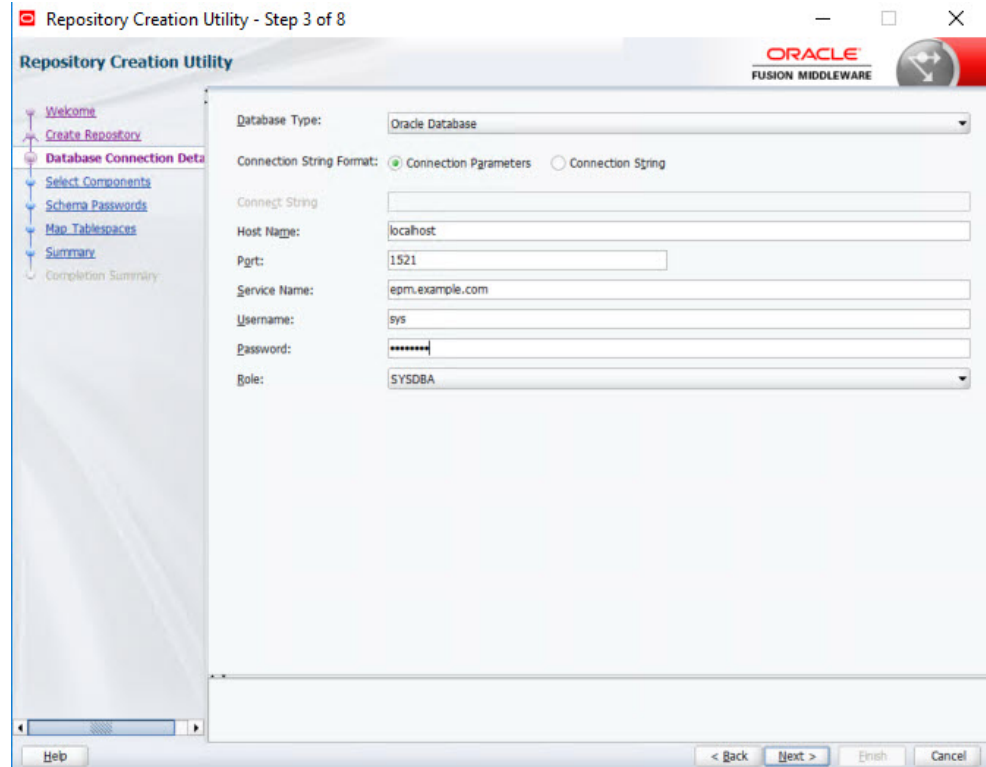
Repository Creation Utility - Step 3 of 8

Repository Creation Utility

ORACLE
FUSION MIDDLEWARE

Welcome
Create Repository
Database Connection Deta
Select Components
Schema Passwords
Map Tablespaces
Summary
Completion Summary

Database Type: Oracle Database

Connection String Format: Connection Parameters Connection String

Connect String

Host Name: localhost

Port: 1521

Service Name: epm.example.com

Username: sys

Password: ••••••••

Role: SYSDBA

Help

< Back Next > Finish Cancel